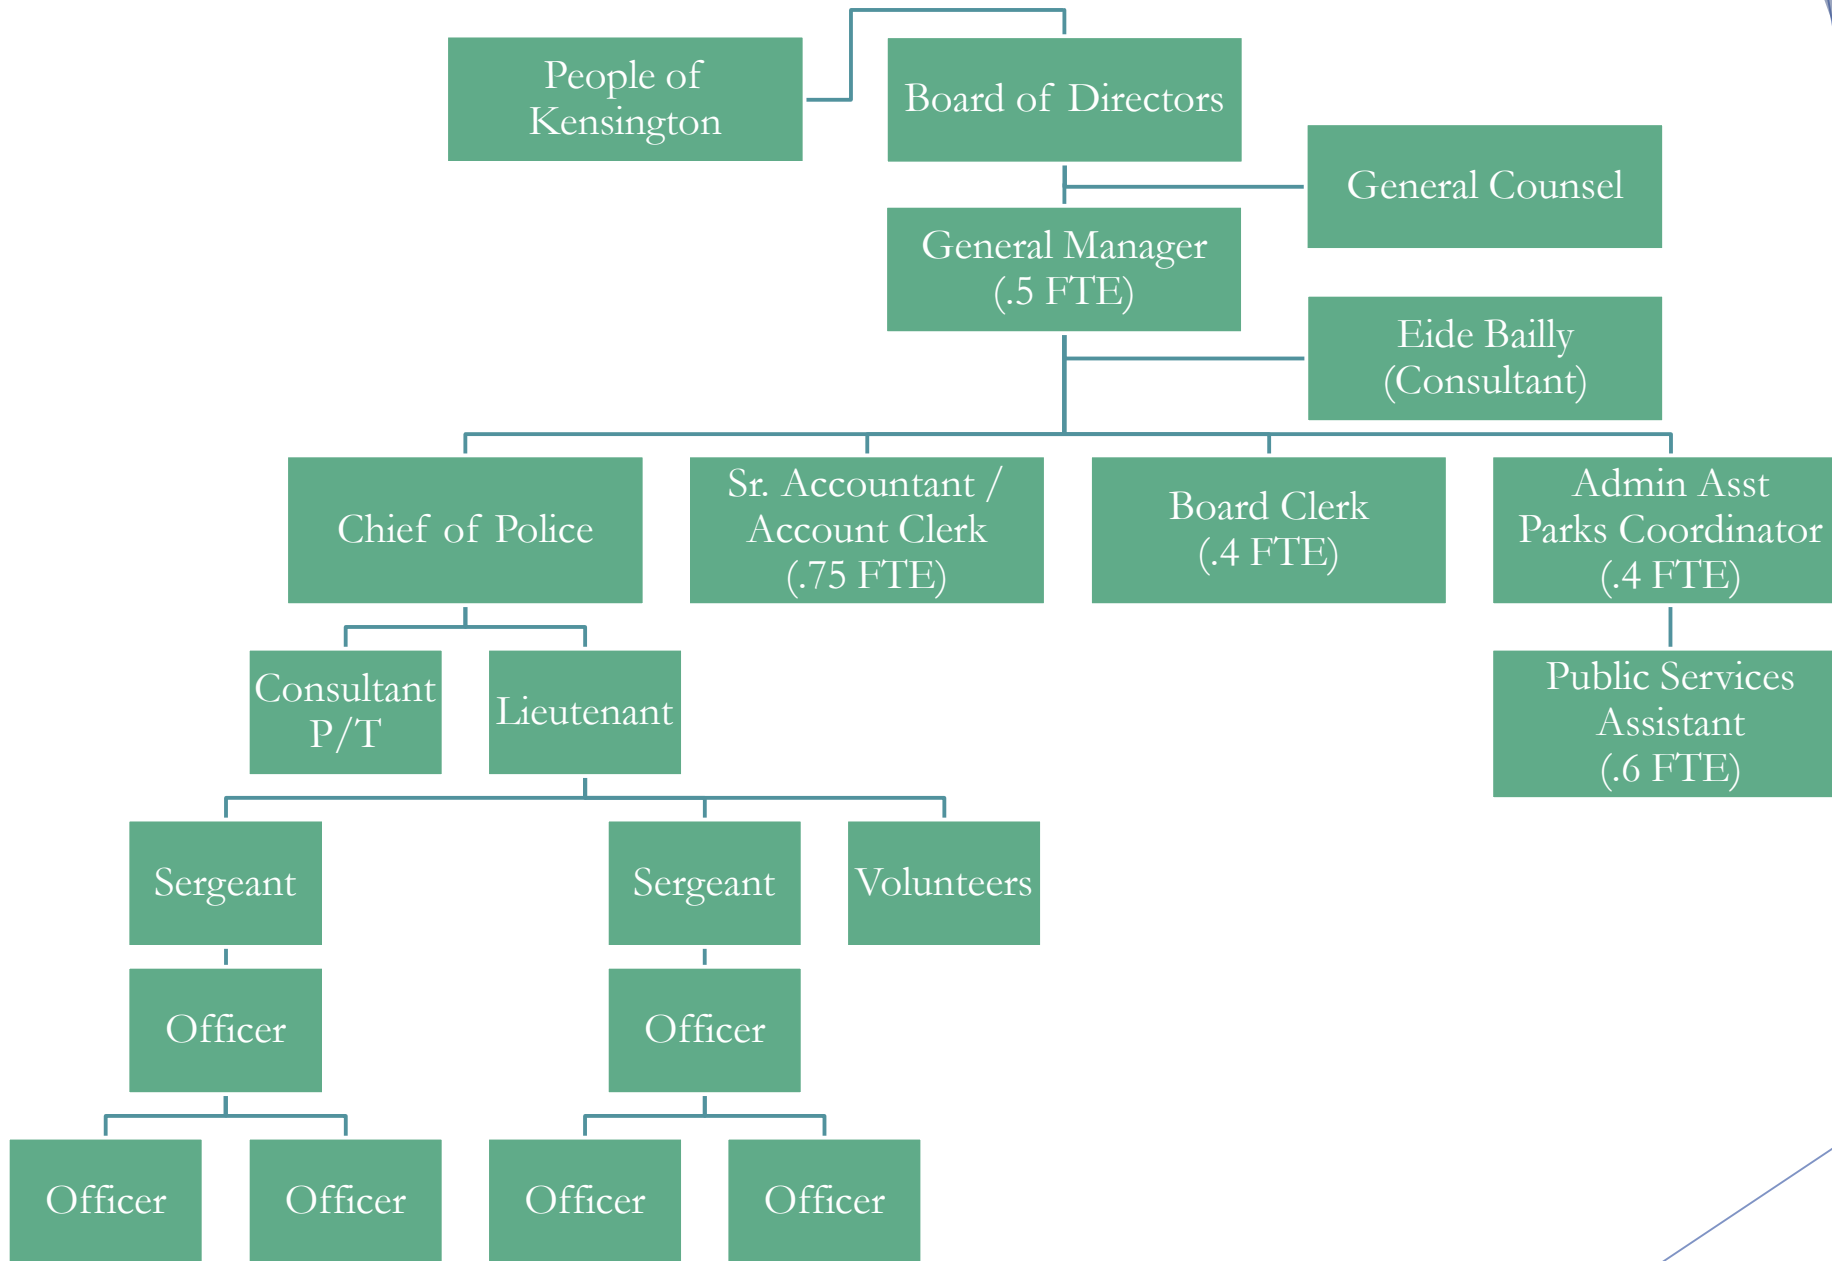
People of Kensington

Board of Directors

General Counsel

General Manager (.5 FTE)

Eide Bailly (Consultant)

Chief of Police

Sr. Accountant / Account Clerk (.75 FTE)

Board Clerk (.4 FTE)

Admin Asst Parks Coordinator (.4 FTE)

Consultant P/T

Lieutenant

Public Services Assistant (.6 FTE)

Sergeant

Sergeant

Volunteers

Officer

Officer

Officer

Officer

Officer

Officer